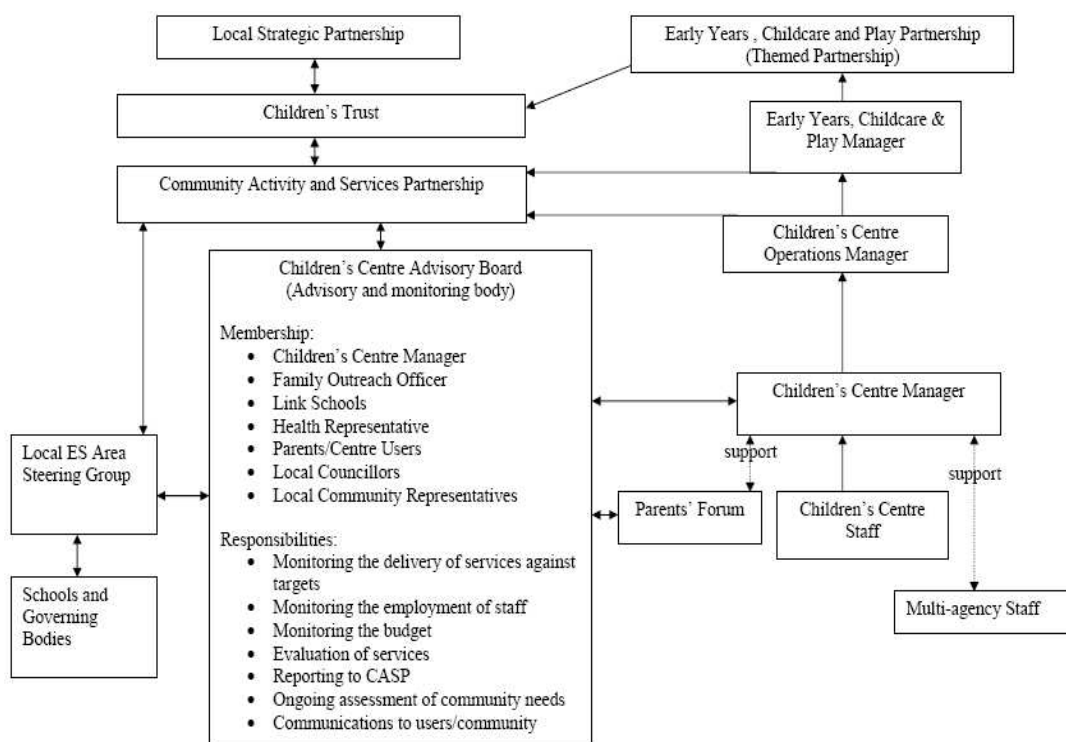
Local Strategic Partnership

Early Years , Childcare and Play Partnership (Themed Partnership)

Children's Trust

Early Years, Childcare & Play Manager

Community Activity and Services Partnership

Children's Centre Operations Manager

Children's Centre Advisory Board (Advisory and monitoring body)

Membership:
- Children's Centre Manager
- Family Outreach Officer
- Link Schools
- Health Representative
- Parents/Centre Users
- Local Councillors
- Local Community Representatives

Responsibilities:
- Monitoring the delivery of services against targets
- Monitoring the employment of staff
- Monitoring the budget
- Evaluation of services
- Reporting to CASP
- Ongoing assessment of community needs
- Communications to users/community

Children's Centre Manager

support

support

Local ES Area Steering Group

Parents' Forum

Children's Centre Staff

Schools and Governing Bodies

Multi-agency Staff